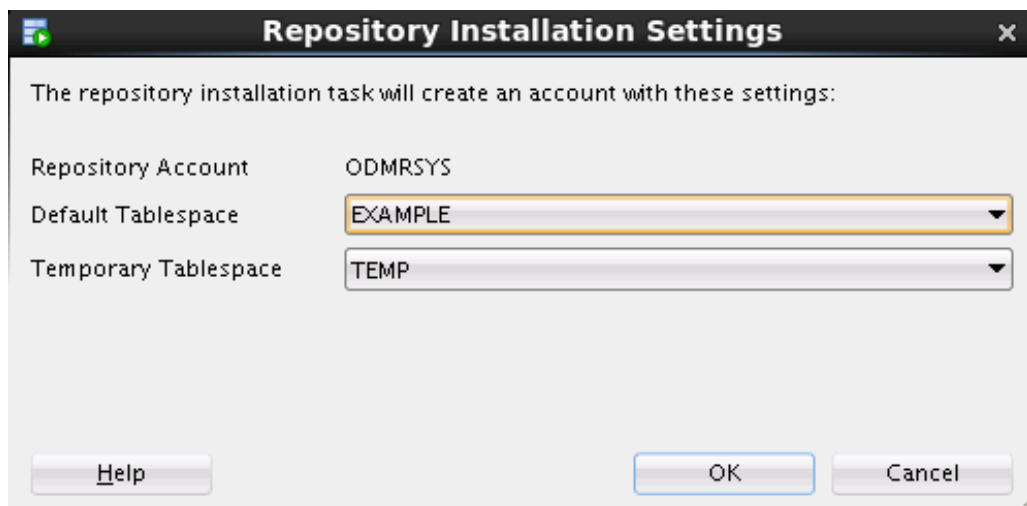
Repository Installation Settings

The repository installation task will create an account with these settings:

Repository Account ODMRSYS

Default Tablespace EXAMPLE

Temporary Tablespace TEMP

Help

OK

Cancel